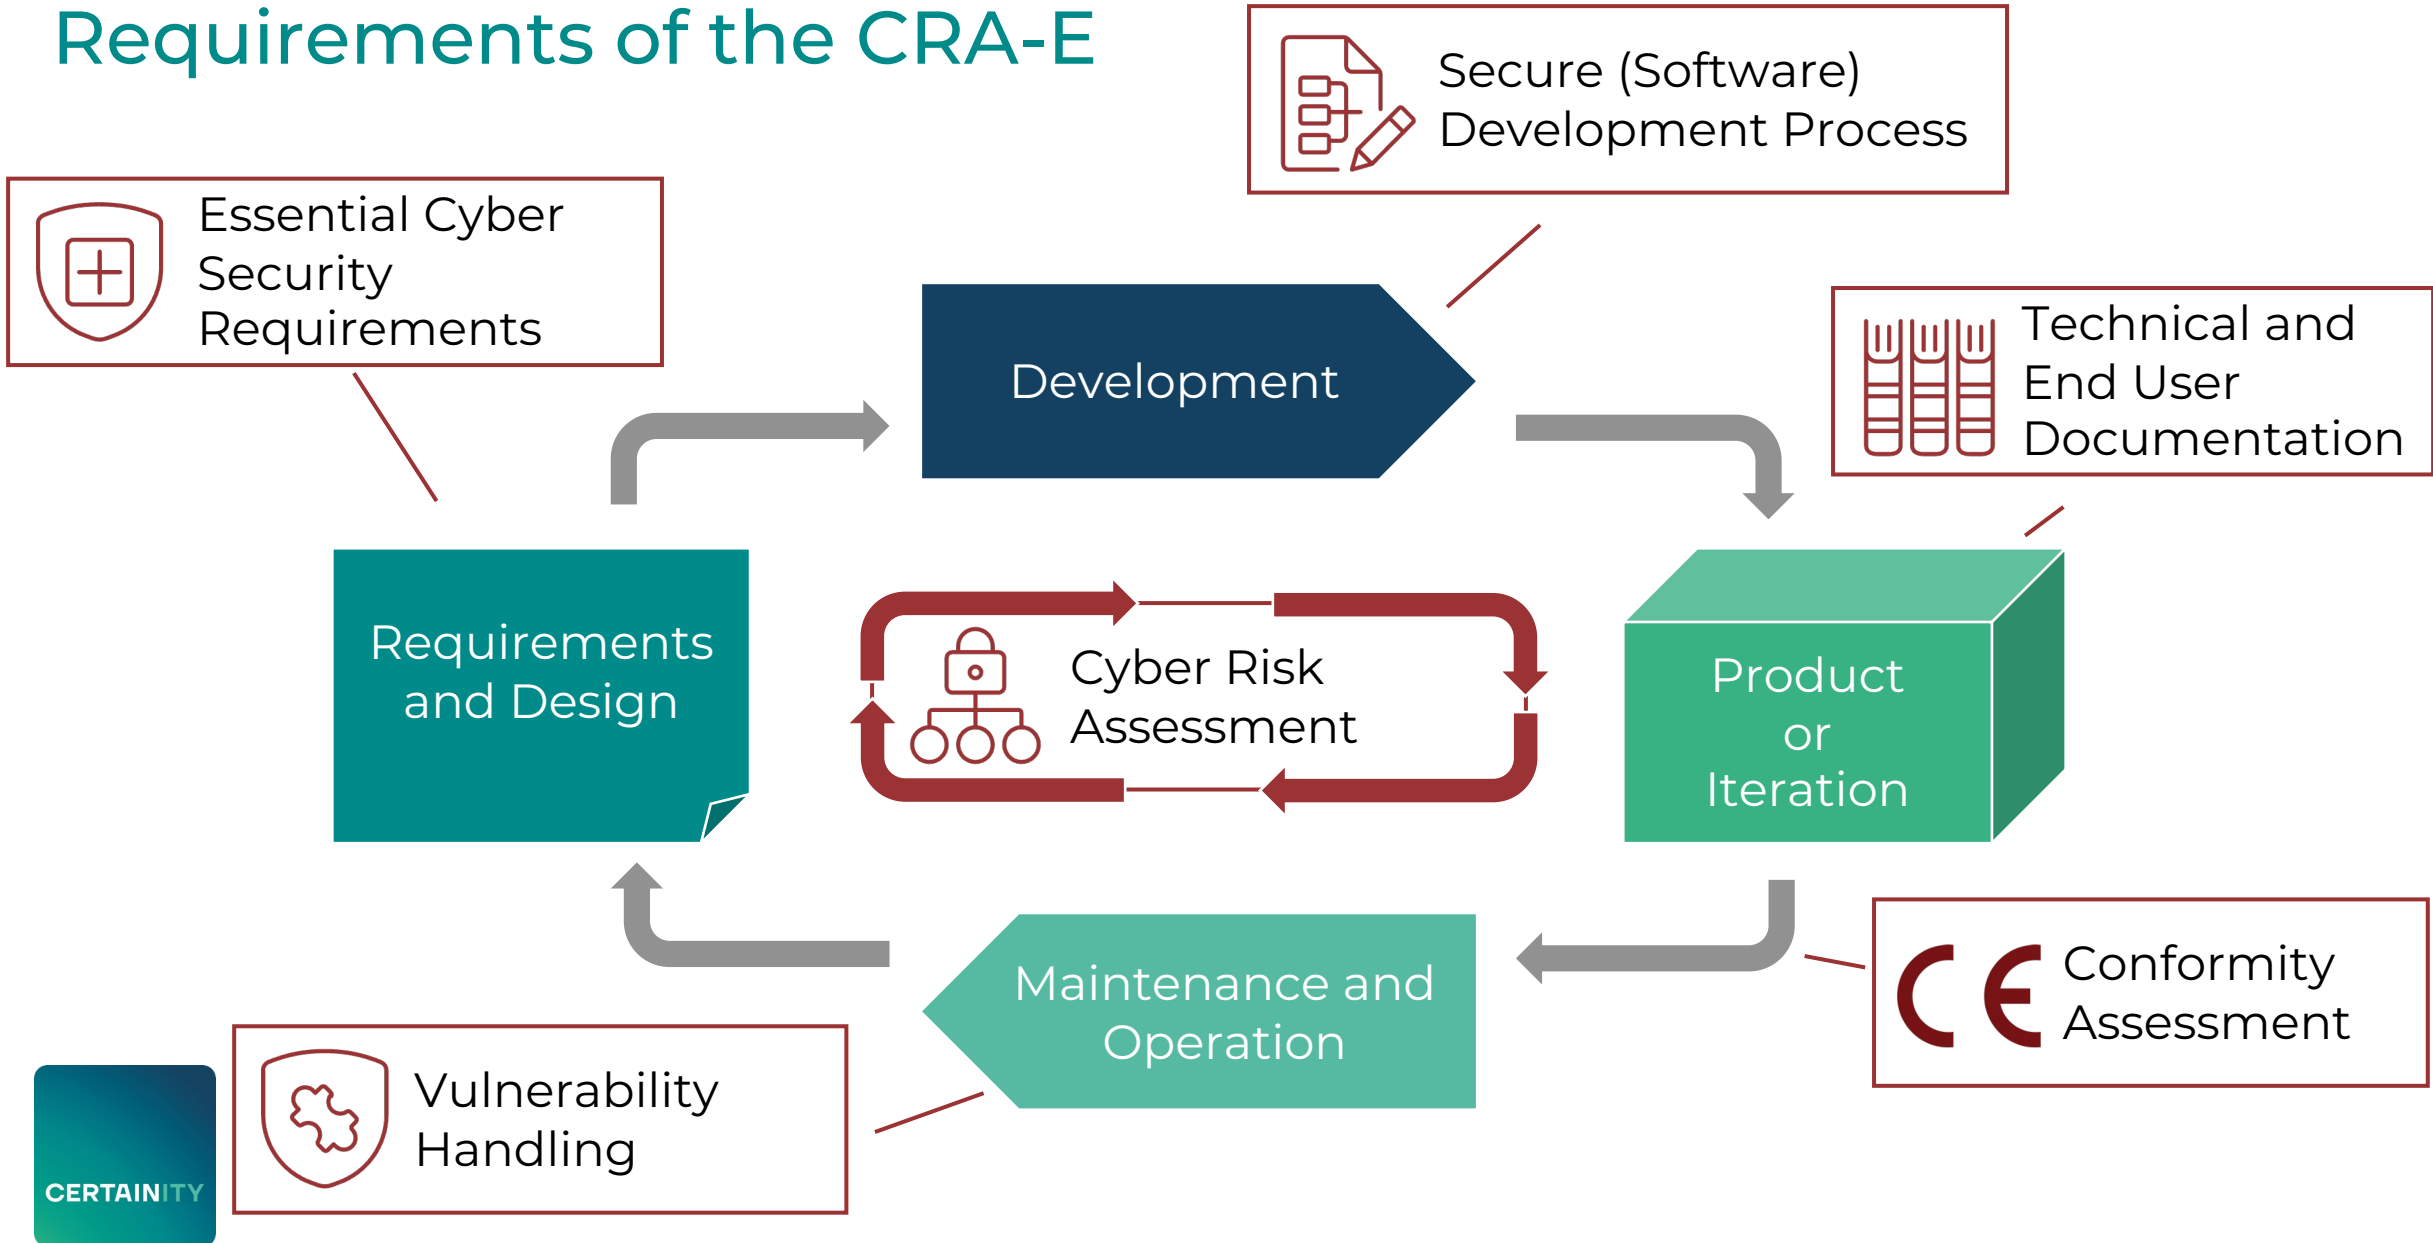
Requirements of the CRA-E

Secure (Software) Development Process

Essential Cyber Security Requirements

Development

Technical and End User Documentation

Requirements and Design

Cyber Risk Assessment

Product or Iteration

Maintenance and Operation

Conformity Assessment

Vulnerability Handling

CERTAINITY